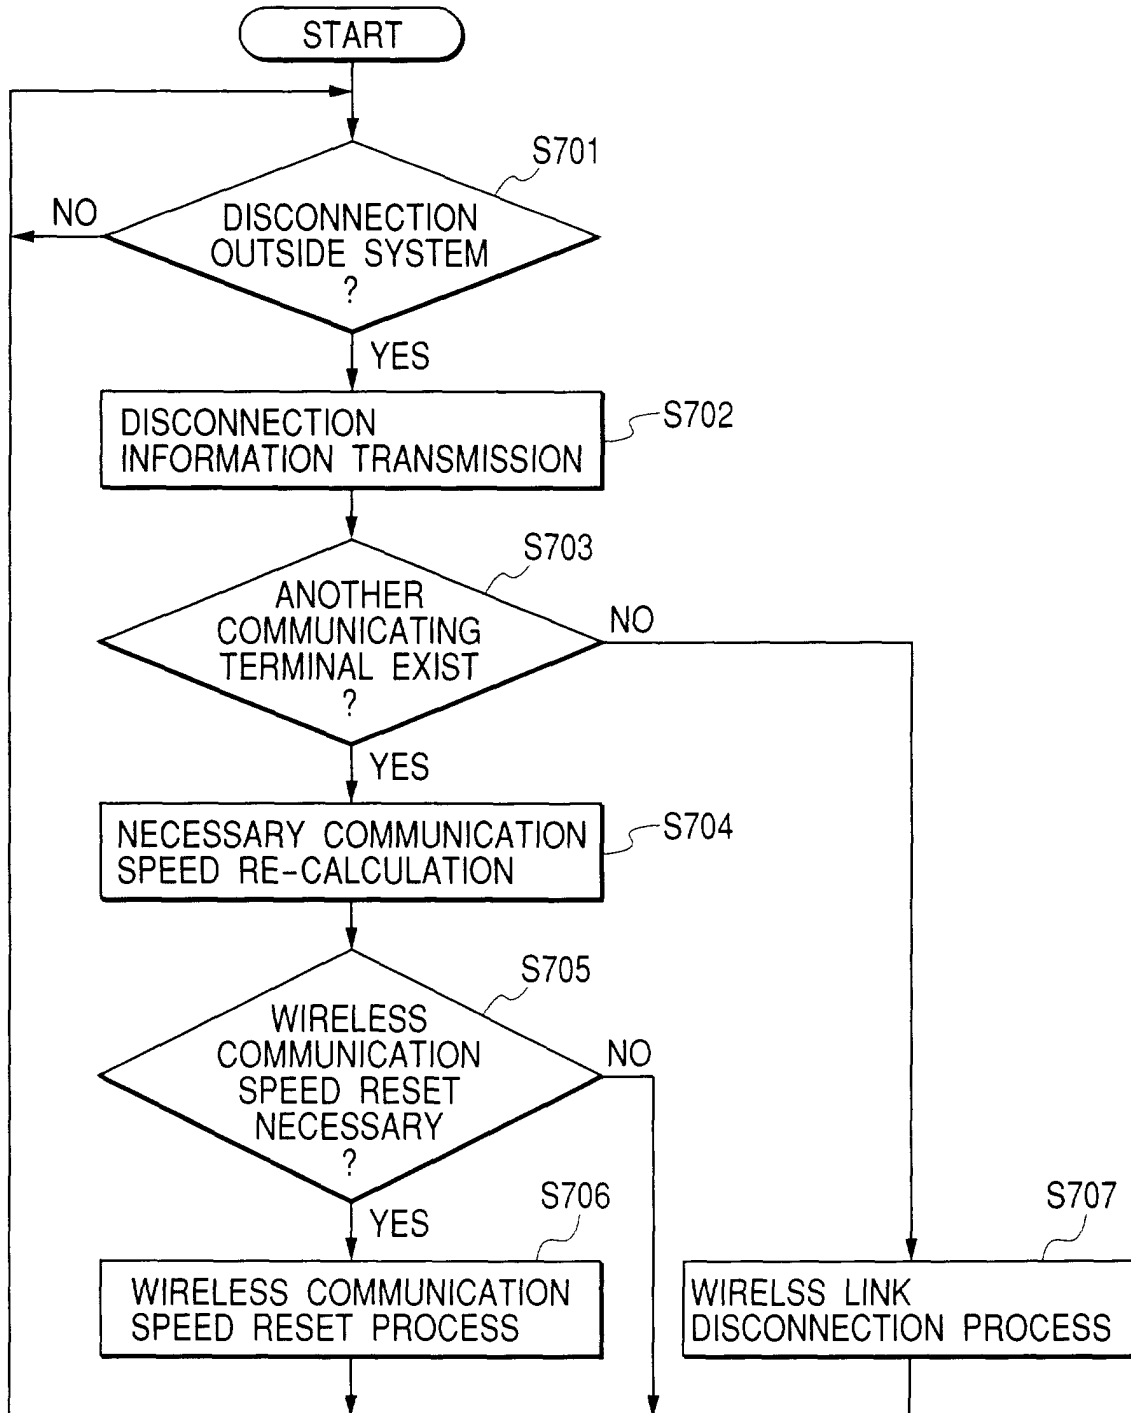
START

S701

NO

DISCONNECTION OUTSIDE SYSTEM ?

YES

DISCONNECTION INFORMATION TRANSMISSION

S702

S703

ANOTHER COMMUNICATING TERMINAL EXIST ?

NO

YES

NECESSARY COMMUNICATION SPEED RE-CALCULATION

S704

S705

WIRELESS COMMUNICATION SPEED RESET NECESSARY ?

NO

YES

S706

WIRELESS COMMUNICATION SPEED RESET PROCESS

S707

WIRELSS LINK DISCONNECTION PROCESS